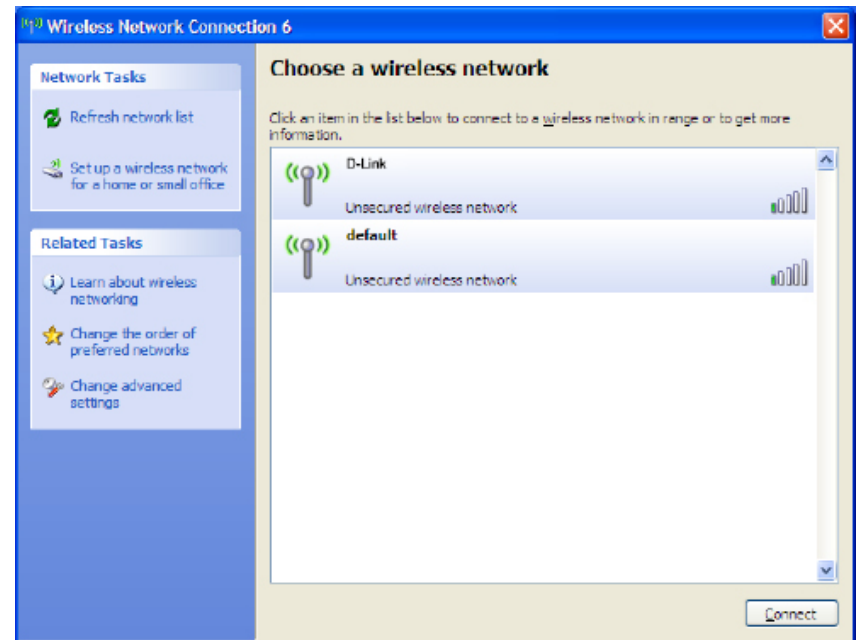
Wireless Network Connection 6

Network Tasks

Refresh network list

Set up a wireless network for a home or small office

Related Tasks

Learn about wireless networking

Change the order of preferred networks

Change advanced settings

Choose a wireless network

Click an item in the list below to connect to a wireless network in range or to get more information.

D-Link

Unsecured wireless network

default

Unsecured wireless network

Connect